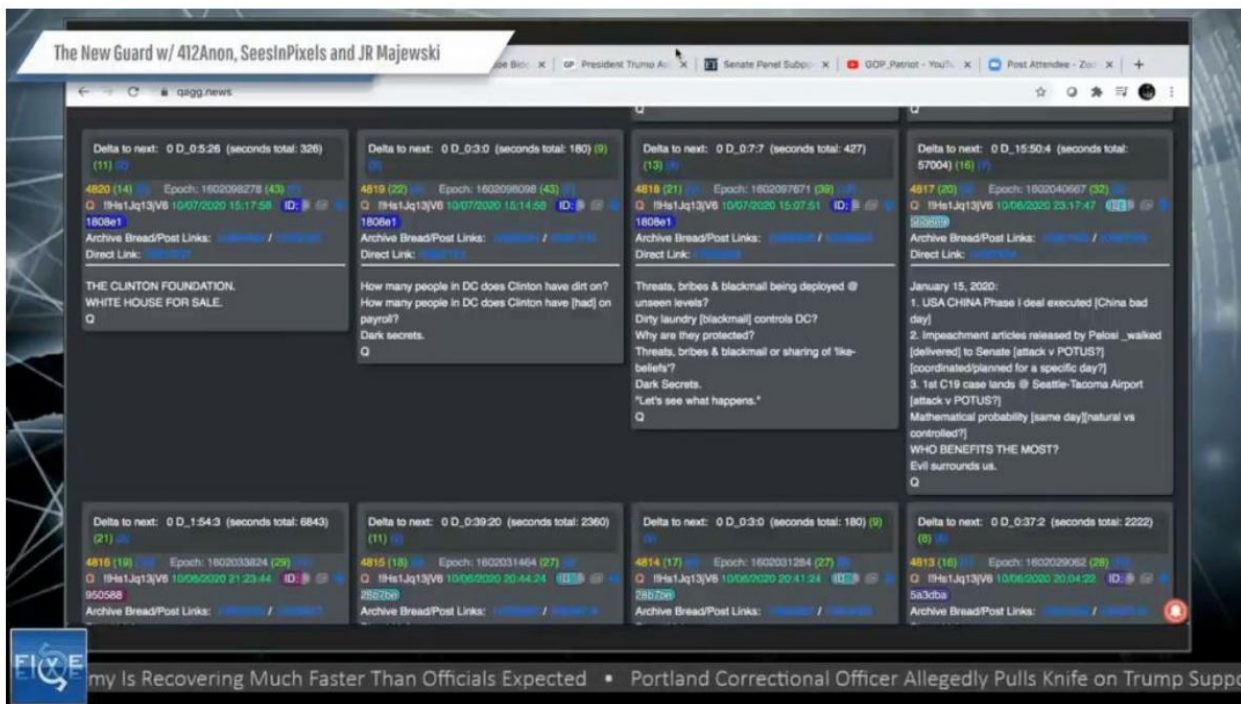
The New Guard w/ 412Anon, SeesInPixels and JR Majewski

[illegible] x | President Trump A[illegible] x | Senate Panel Subp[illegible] x | GOP_Patriot - YouT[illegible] x | Post Attendee - Zo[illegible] x | +

qagg.news

Delta to next: 0 D_0:5:26 (seconds total: 326) (11) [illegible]
4820 (14) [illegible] Epoch: 1602098278 (43) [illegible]
Q !!Hs1Jq13jV6 10/07/2020 15:17:58 ID: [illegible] 1808e1
Archive Bread/Post Links: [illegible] / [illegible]
Direct Link: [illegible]

THE CLINTON FOUNDATION.
WHITE HOUSE FOR SALE.
Q

Delta to next: 0 D_0:3:0 (seconds total: 180) (9) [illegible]
4819 (22) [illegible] Epoch: 1602098098 (43) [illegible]
Q !!Hs1Jq13jV6 10/07/2020 15:14:58 ID: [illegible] 1808e1
Archive Bread/Post Links: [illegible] / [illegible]
Direct Link: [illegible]

How many people in DC does Clinton have dirt on?
How many people in DC does Clinton have [had] on payroll?
Dark secrets.
Q

Delta to next: 0 D_0:7:7 (seconds total: 427) (13) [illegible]
4818 (21) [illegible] Epoch: 1602097671 (39) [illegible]
Q !!Hs1Jq13jV6 10/07/2020 15:07:51 ID: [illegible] 1808e1
Archive Bread/Post Links: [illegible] / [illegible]
Direct Link: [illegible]

Threats, bribes & blackmail being deployed @ unseen levels?
Dirty laundry [blackmail] controls DC?
Why are they protected?
Threats, bribes & blackmail or sharing of 'like-beliefs'?
Dark Secrets.
"Let's see what happens."
Q

Delta to next: 0 D_15:50:4 (seconds total: 57004) (16) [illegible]
4817 (20) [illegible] Epoch: 1602040667 (32) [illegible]
Q !!Hs1Jq13jV6 10/06/2020 23:17:47 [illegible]
Archive Bread/Post Links: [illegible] / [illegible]
Direct Link: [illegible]

January 15, 2020:
1. USA CHINA Phase I deal executed [China bad day]
2. Impeachment articles released by Pelosi _walked [delivered] to Senate [attack v POTUS?] [coordinated/planned for a specific day?]
3. 1st C19 case lands @ Seattle-Tacoma Airport [attack v POTUS?]
Mathematical probability [same day][natural vs controlled?]
WHO BENEFITS THE MOST?
Evil surrounds us.
Q

Delta to next: 0 D_1:54:3 (seconds total: 6843) (21) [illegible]
4816 (19) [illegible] Epoch: 1602033824 (29) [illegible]
Q !!Hs1Jq13jV6 10/06/2020 21:23:44 ID: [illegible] 950588
Archive Bread/Post Links: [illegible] / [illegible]

Delta to next: 0 D_0:39:20 (seconds total: 2360) (11) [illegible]
4815 (18) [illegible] Epoch: 1602031464 (27) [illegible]
Q !!Hs1Jq13jV6 10/06/2020 20:44:24 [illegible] 28b7be
Archive Bread/Post Links: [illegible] / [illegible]

Delta to next: 0 D_0:3:0 (seconds total: 180) (9) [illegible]
4814 (17) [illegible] Epoch: 1602031284 (27) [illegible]
Q !!Hs1Jq13jV6 10/06/2020 20:41:24 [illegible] 28b7be
Archive Bread/Post Links: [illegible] / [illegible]

Delta to next: 0 D_0:37:2 (seconds total: 2222) (8) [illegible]
4813 (16) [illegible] Epoch: 1602029062 (28) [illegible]
Q !!Hs1Jq13jV6 10/06/2020 20:04:22 ID: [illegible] 5a3dba
Archive Bread/Post Links: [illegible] / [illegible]

my Is Recovering Much Faster Than Officials Expected • Portland Correctional Officer Allegedly Pulls Knife on Trump Supp